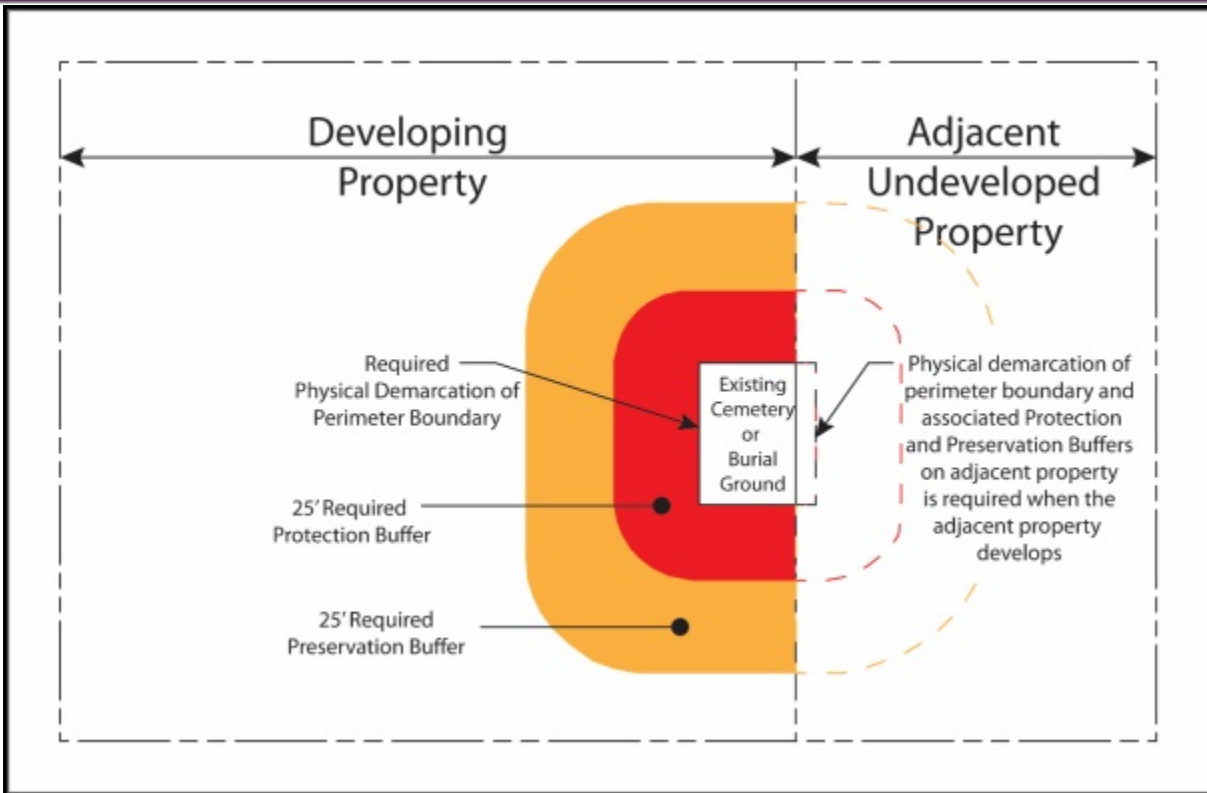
Developing Property

Adjacent Undeveloped Property

Required Physical Demarcation of Perimeter Boundary

Existing Cemetery or Burial Ground

Physical demarcation of perimeter boundary and associated Protection and Preservation Buffers on adjacent property is required when the adjacent property develops

25' Required Protection Buffer

25' Required Preservation Buffer